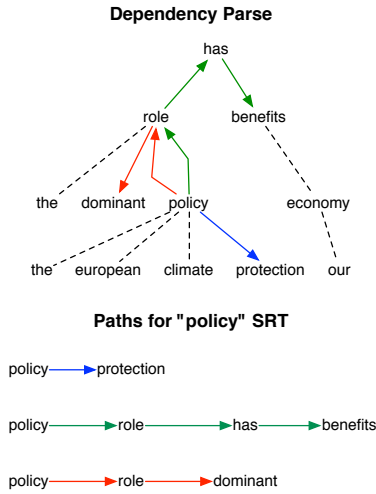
Dependency Parse

has

role

benefits

the

dominant

policy

economy

the

european

climate

protection

our

Paths for "policy" SRT

policy protection

policy role has benefits

policy role dominant